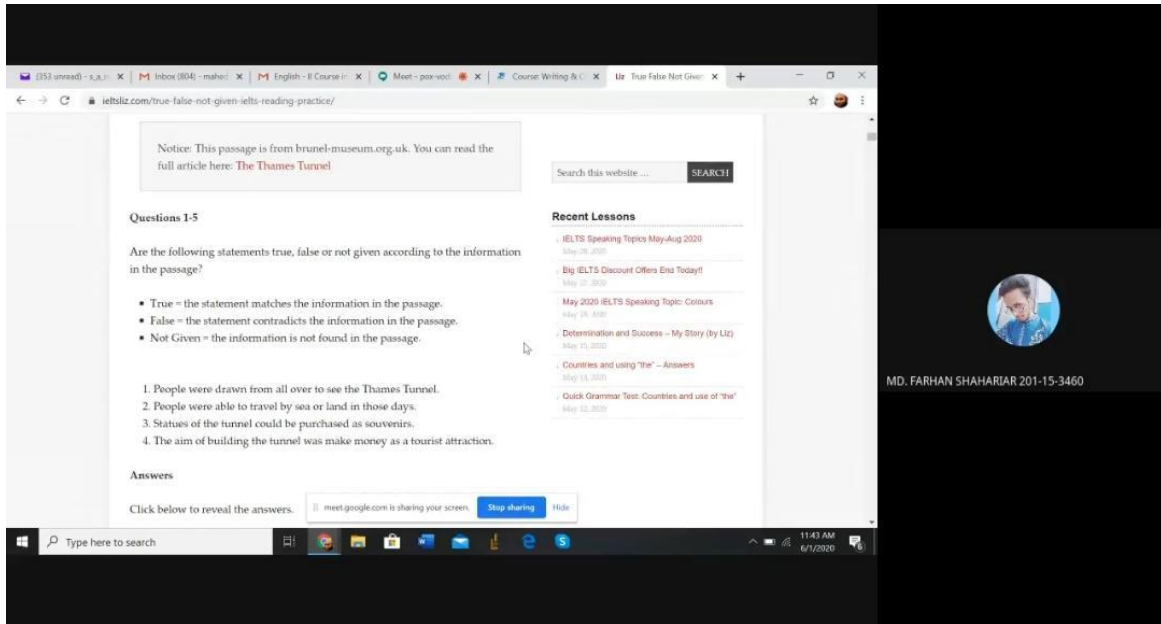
(353 unread) - s_a_r | M Inbox (804) - mahed | M English - II Course in | Meet - pox-vod | Course: Writing & C | True False Not Given

ieltsliz.com/true-false-not-given-ielts-reading-practice/

Notice: This passage is from brunel-museum.org.uk. You can read the full article here: The Thames Tunnel

Questions 1-5

Are the following statements true, false or not given according to the information in the passage?

- True = the statement matches the information in the passage.
- False = the statement contradicts the information in the passage.
- Not Given = the information is not found in the passage.

1. People were drawn from all over to see the Thames Tunnel.
2. People were able to travel by sea or land in those days.
3. Statues of the tunnel could be purchased as souvenirs.
4. The aim of building the tunnel was make money as a tourist attraction.

Answers

Click below to reveal the answers.

Search this website ... SEARCH

Recent Lessons

IELTS Speaking Topics May-Aug 2020
May 28, 2020

Big IELTS Discount Offers End Today!!
May 27, 2020

May 2020 IELTS Speaking Topic: Colours
May 18, 2020

Determination and Success – My Story (by Liz)
May 15, 2020

Countries and using "the" – Answers
May 13, 2020

Quick Grammar Test: Countries and use of "the"
May 12, 2020

meet.google.com is sharing your screen. Stop sharing Hide

Type here to search

11:43 AM
6/1/2020

MD. FARHAN SHAHARIAR 201-15-3460